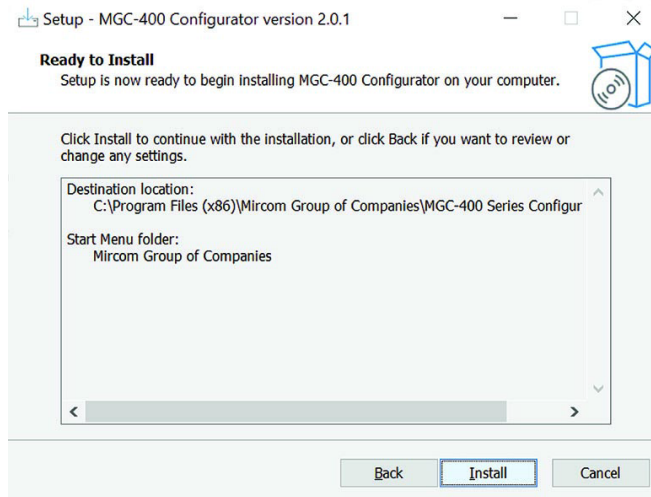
Setup - MGC-400 Configurator version 2.0.1

Ready to Install
Setup is now ready to begin installing MGC-400 Configurator on your computer.

Click Install to continue with the installation, or click Back if you want to review or change any settings.

Destination location:
C:\Program Files (x86)\Mircom Group of Companies\MGC-400 Series Configur

Start Menu folder:
Mircom Group of Companies

Back Install Cancel